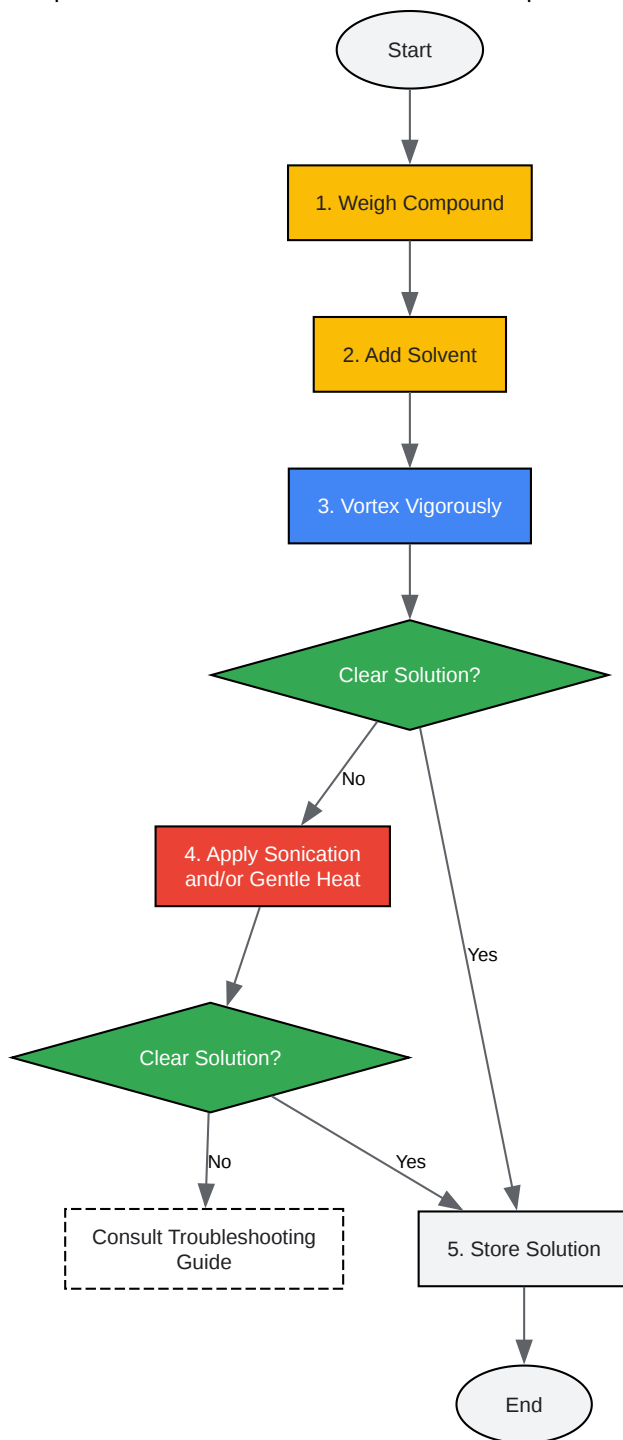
Start

1. Weigh Compound

2. Add Solvent

3. Vortex Vigorously

Clear Solution?

No

4. Apply Sonication and/or Gentle Heat

Yes

Clear Solution?

No

Yes

Consult Troubleshooting Guide

5. Store Solution

End